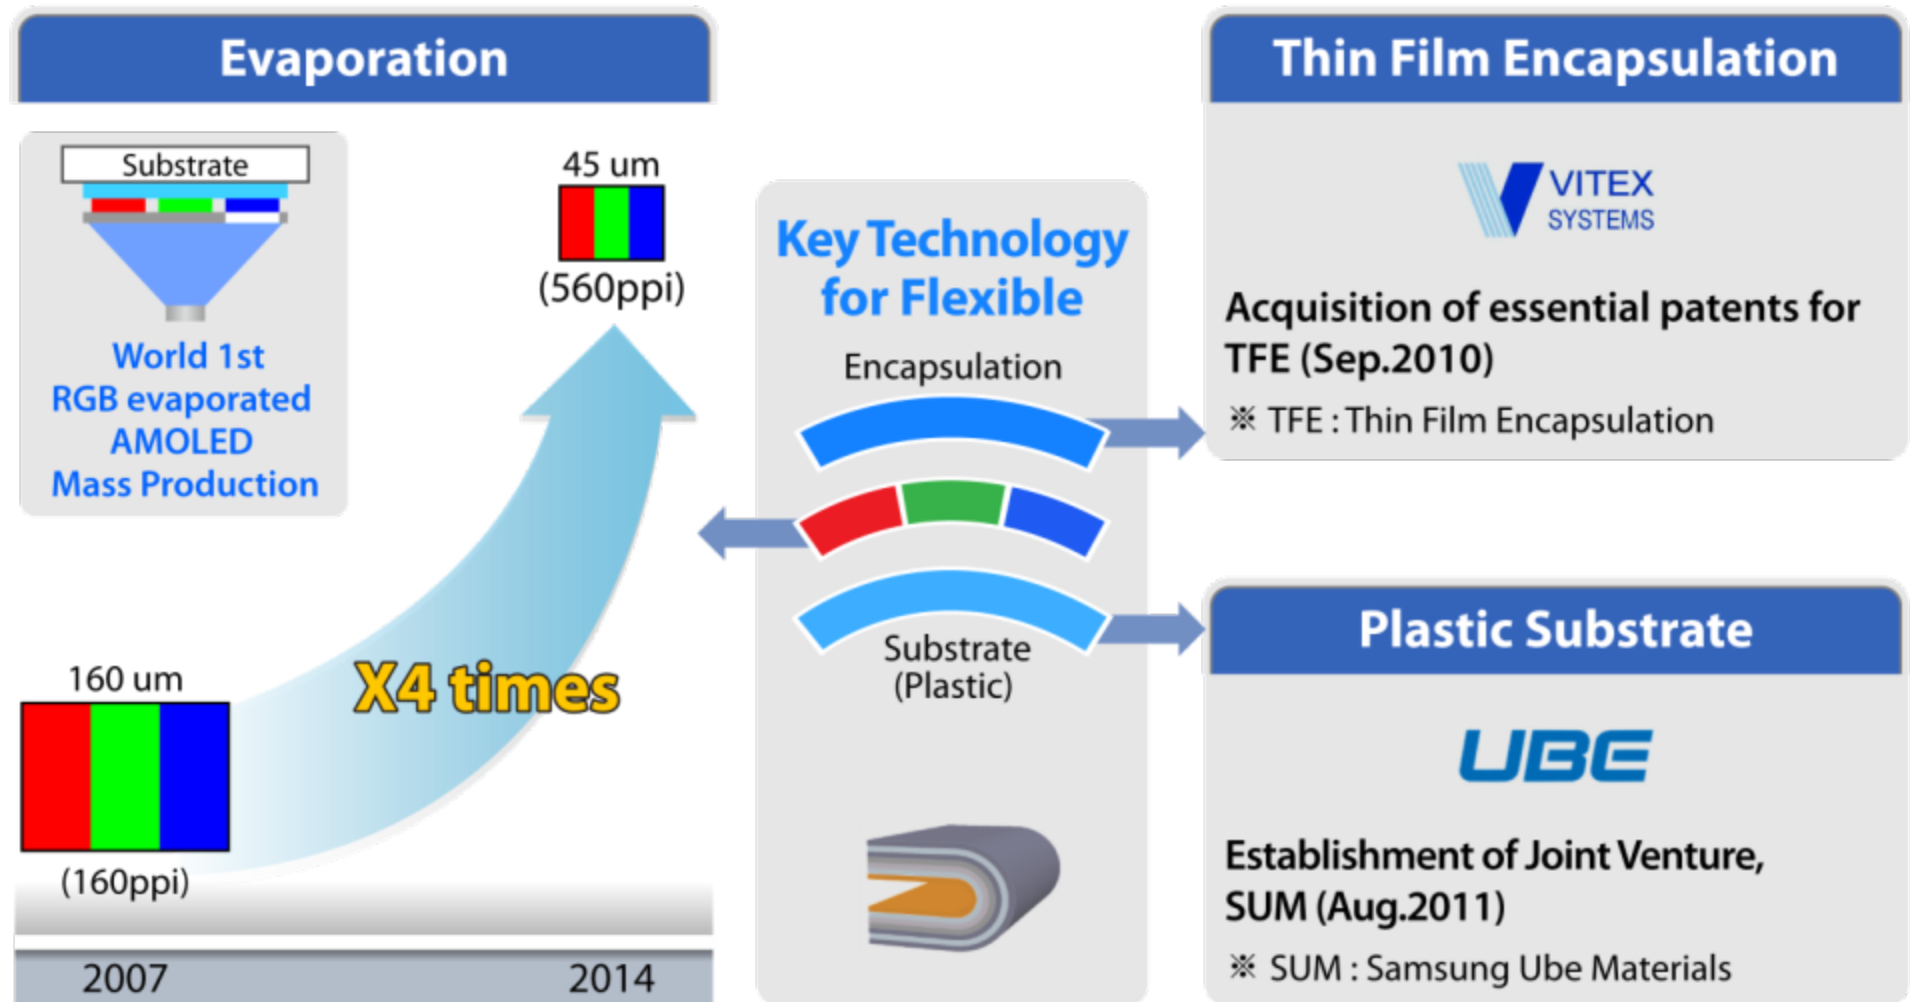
Evaporation

Substrate

World 1st RGB evaporated AMOLED Mass Production

45 um

(560ppi)

160 um

(160ppi)

X4 times

2007

2014

Key Technology for Flexible

Encapsulation

Substrate (Plastic)

Thin Film Encapsulation

VITEX SYSTEMS

Acquisition of essential patents for TFE (Sep.2010)

※ TFE : Thin Film Encapsulation

Plastic Substrate

UBE

Establishment of Joint Venture, SUM (Aug.2011)

※ SUM : Samsung Ube Materials